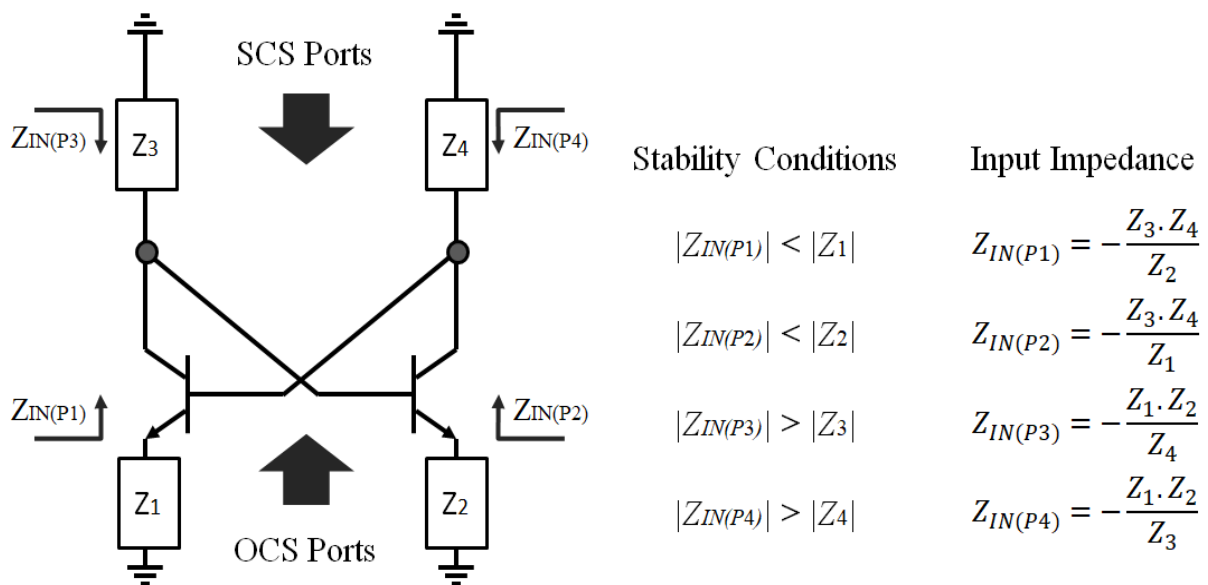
SCS Ports

$Z_{IN(P3)}$

$Z_3$

$Z_4$

$Z_{IN(P4)}$

$Z_{IN(P1)}$

$Z_{IN(P2)}$

$Z_1$

$Z_2$

OCS Ports

| Stability Conditions | Input Impedance |
|---|---|
| $\lvert Z_{IN(P1)}\rvert < \lvert Z_1\rvert$ | $Z_{IN(P1)} = -\frac{Z_3.Z_4}{Z_2}$ |
| $\lvert Z_{IN(P2)}\rvert < \lvert Z_2\rvert$ | $Z_{IN(P2)} = -\frac{Z_3.Z_4}{Z_1}$ |
| $\lvert Z_{IN(P3)}\rvert > \lvert Z_3\rvert$ | $Z_{IN(P3)} = -\frac{Z_1.Z_2}{Z_4}$ |
| $\lvert Z_{IN(P4)}\rvert > \lvert Z_4\rvert$ | $Z_{IN(P4)} = -\frac{Z_1.Z_2}{Z_3}$ |